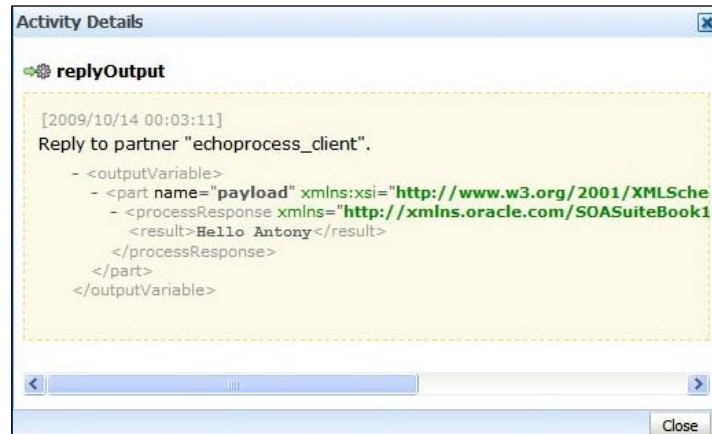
Activity Details

replyOutput

[2009/10/14 00:03:11]
Reply to partner "echoprocess_client".

- <outputVariable>
- <part name="payload" xmlns:xsi="http://www.w3.org/2001/XMLSche
- <processResponse xmlns="http://xmlns.oracle.com/SOASuiteBook1
<result>Hello Antony</result>
</processResponse>
</part>
</outputVariable>

Close